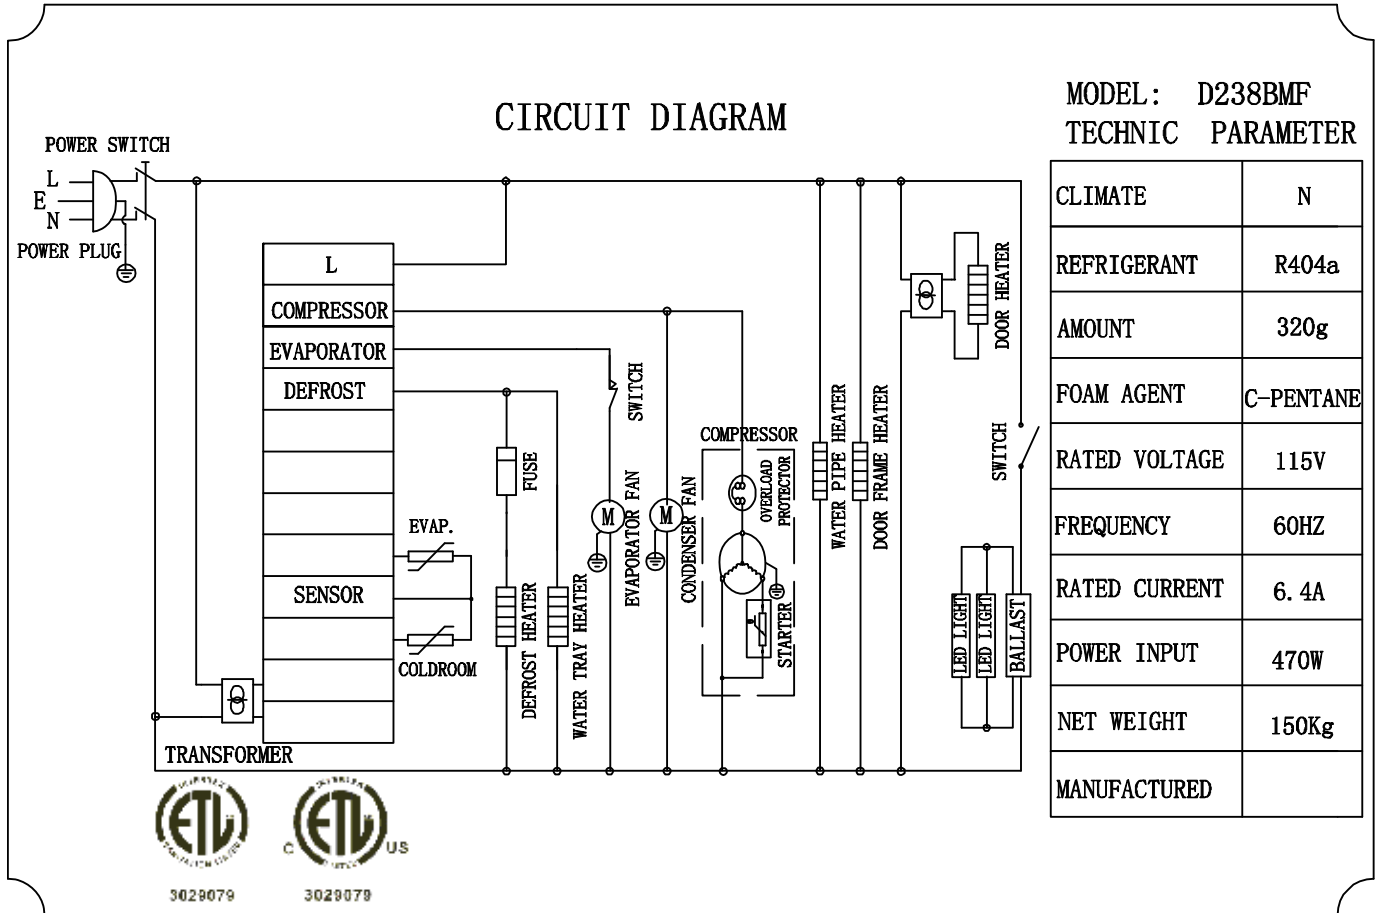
CIRCUIT DIAGRAM

MODEL: D238BMF
TECHNIC PARAMETER

| CLIMATE | N |
|---|---|
| REFRIGERANT | R404a |
| AMOUNT | 320g |
| FOAM AGENT | C-PENTANE |
| RATED VOLTAGE | 115V |
| FREQUENCY | 60HZ |
| RATED CURRENT | 6.4A |
| POWER INPUT | 470W |
| NET WEIGHT | 150Kg |
| MANUFACTURED | |

POWER SWITCH
L
E
N
POWER PLUG

L
COMPRESSOR
EVAPORATOR
DEFROST
SENSOR
TRANSFORMER

EVAP.
COLDROOM
FUSE
DEFROST HEATER
WATER TRAY HEATER
SWITCH
M
EVAPORATOR FAN
M
CONDENSER FAN
COMPRESSOR
OVERLOAD PROTECTOR
STARTER
WATER PIPE HEATER
DOOR FRAME HEATER
DOOR HEATER
SWITCH
LED LIGHT
LED LIGHT
BALLAST

ETL
3029079
C ETL US
3029079